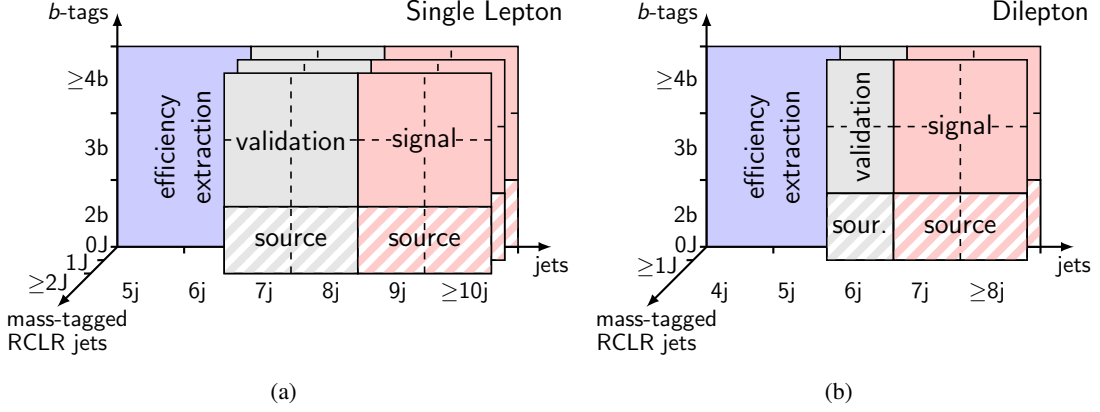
$b$-tags

Single Lepton

$\geq$4b

3b

2b

0J

1J

$\geq$2J

efficiency extraction

validation

signal

source

source

jets

5j

6j

7j

8j

9j

$\geq$10j

mass-tagged RCLR jets

(a)

$b$-tags

Dilepton

$\geq$4b

3b

2b

0J

$\geq$1J

efficiency extraction

validation

signal

sour.

source

jets

4j

5j

6j

7j

$\geq$8j

mass-tagged RCLR jets

(b)